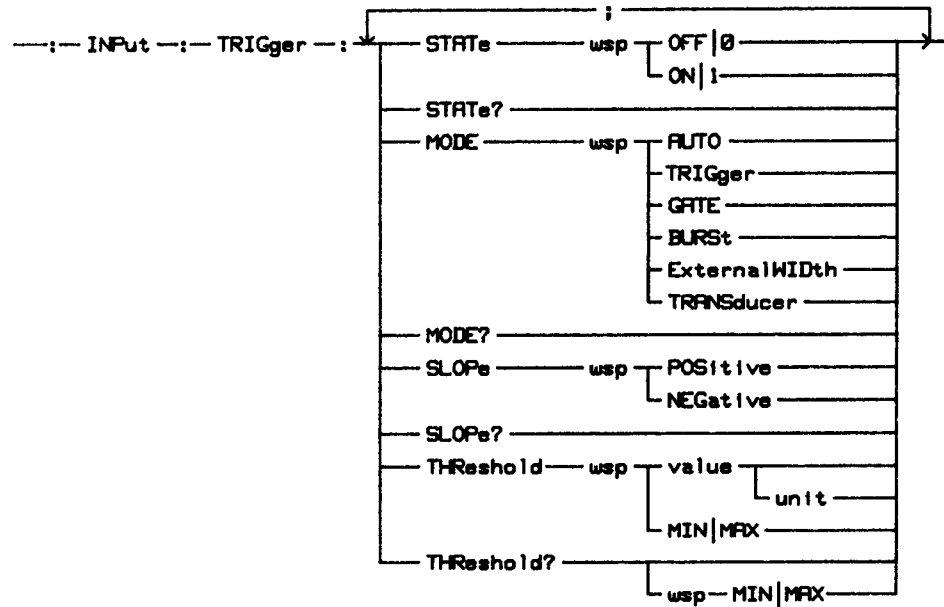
:INPut :TRIGger :

;

STATe wsp OFF|0
ON|1

STATe?

MODE wsp AUTO
TRIGger
GATE
BURSt
ExternalWIDth
TRANSducer

MODE?

SLOPe wsp POSitive
NEGative

SLOPe?

THReshold wsp value
unit
MIN|MAX

THReshold?
wsp MIN|MAX